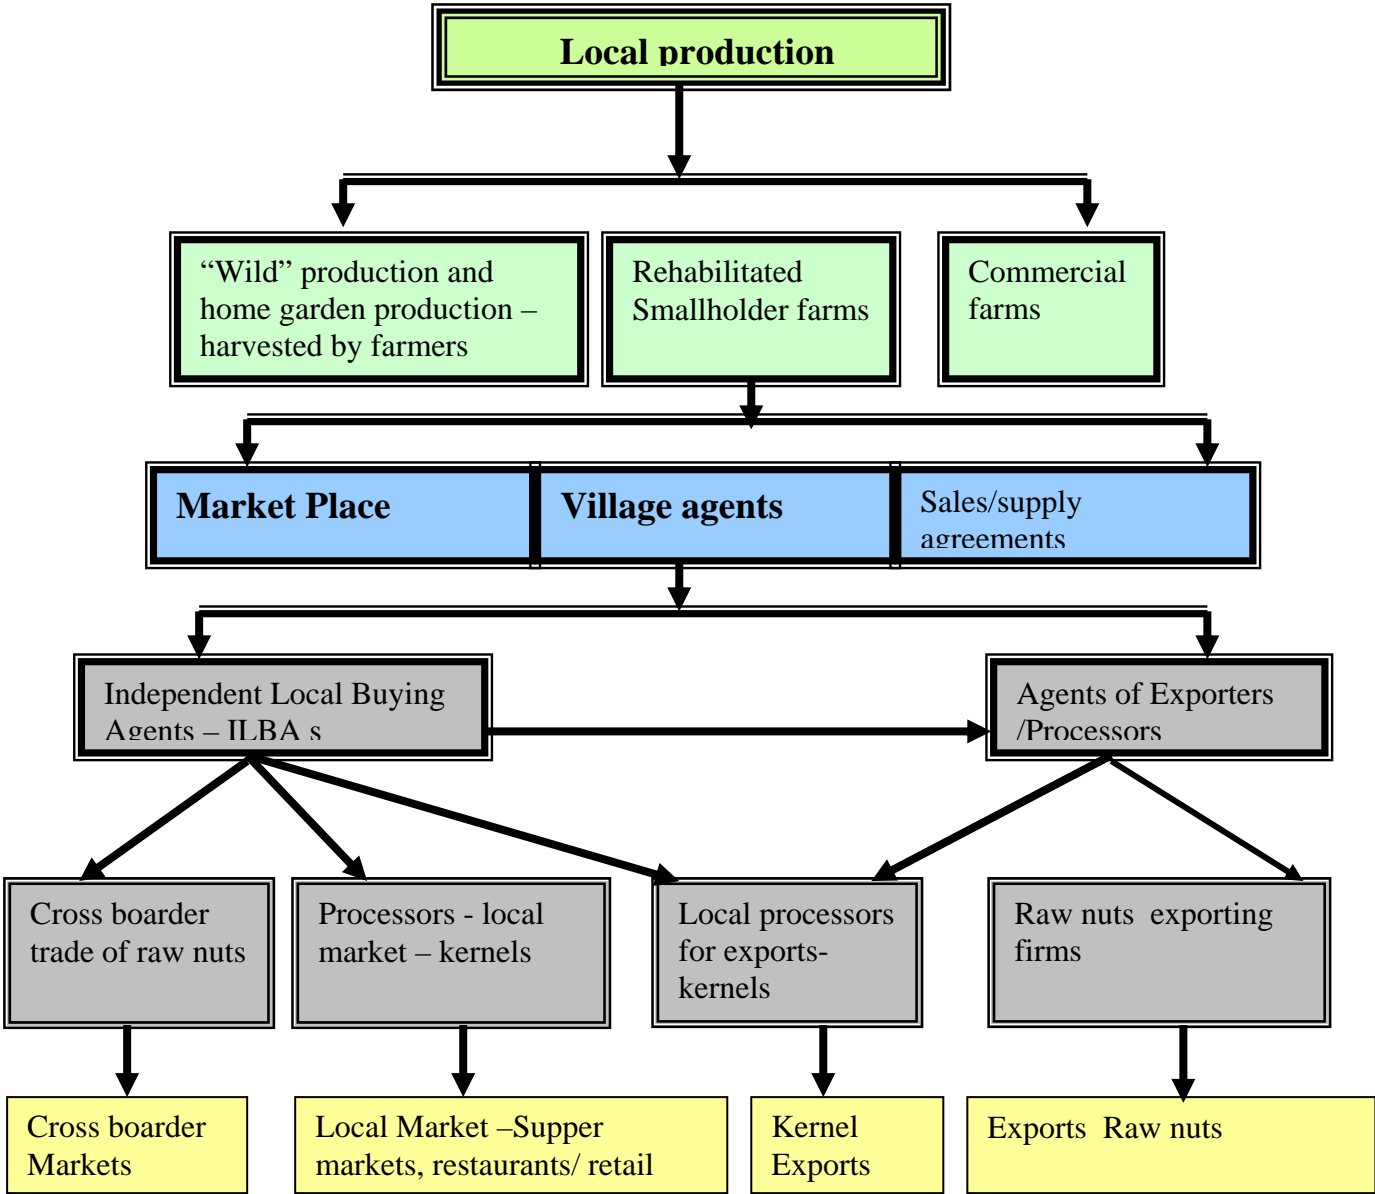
Local production

“Wild” production and home garden production – harvested by farmers

Rehabilitated Smallholder farms

Commercial farms

Market Place

Village agents

Sales/supply agreements

Independent Local Buying Agents – ILBA s

Agents of Exporters /Processors

Cross boarder trade of raw nuts

Processors - local market – kernels

Local processors for exports- kernels

Raw nuts exporting firms

Cross boarder Markets

Local Market –Supper markets, restaurants/ retail

Kernel Exports

Exports Raw nuts